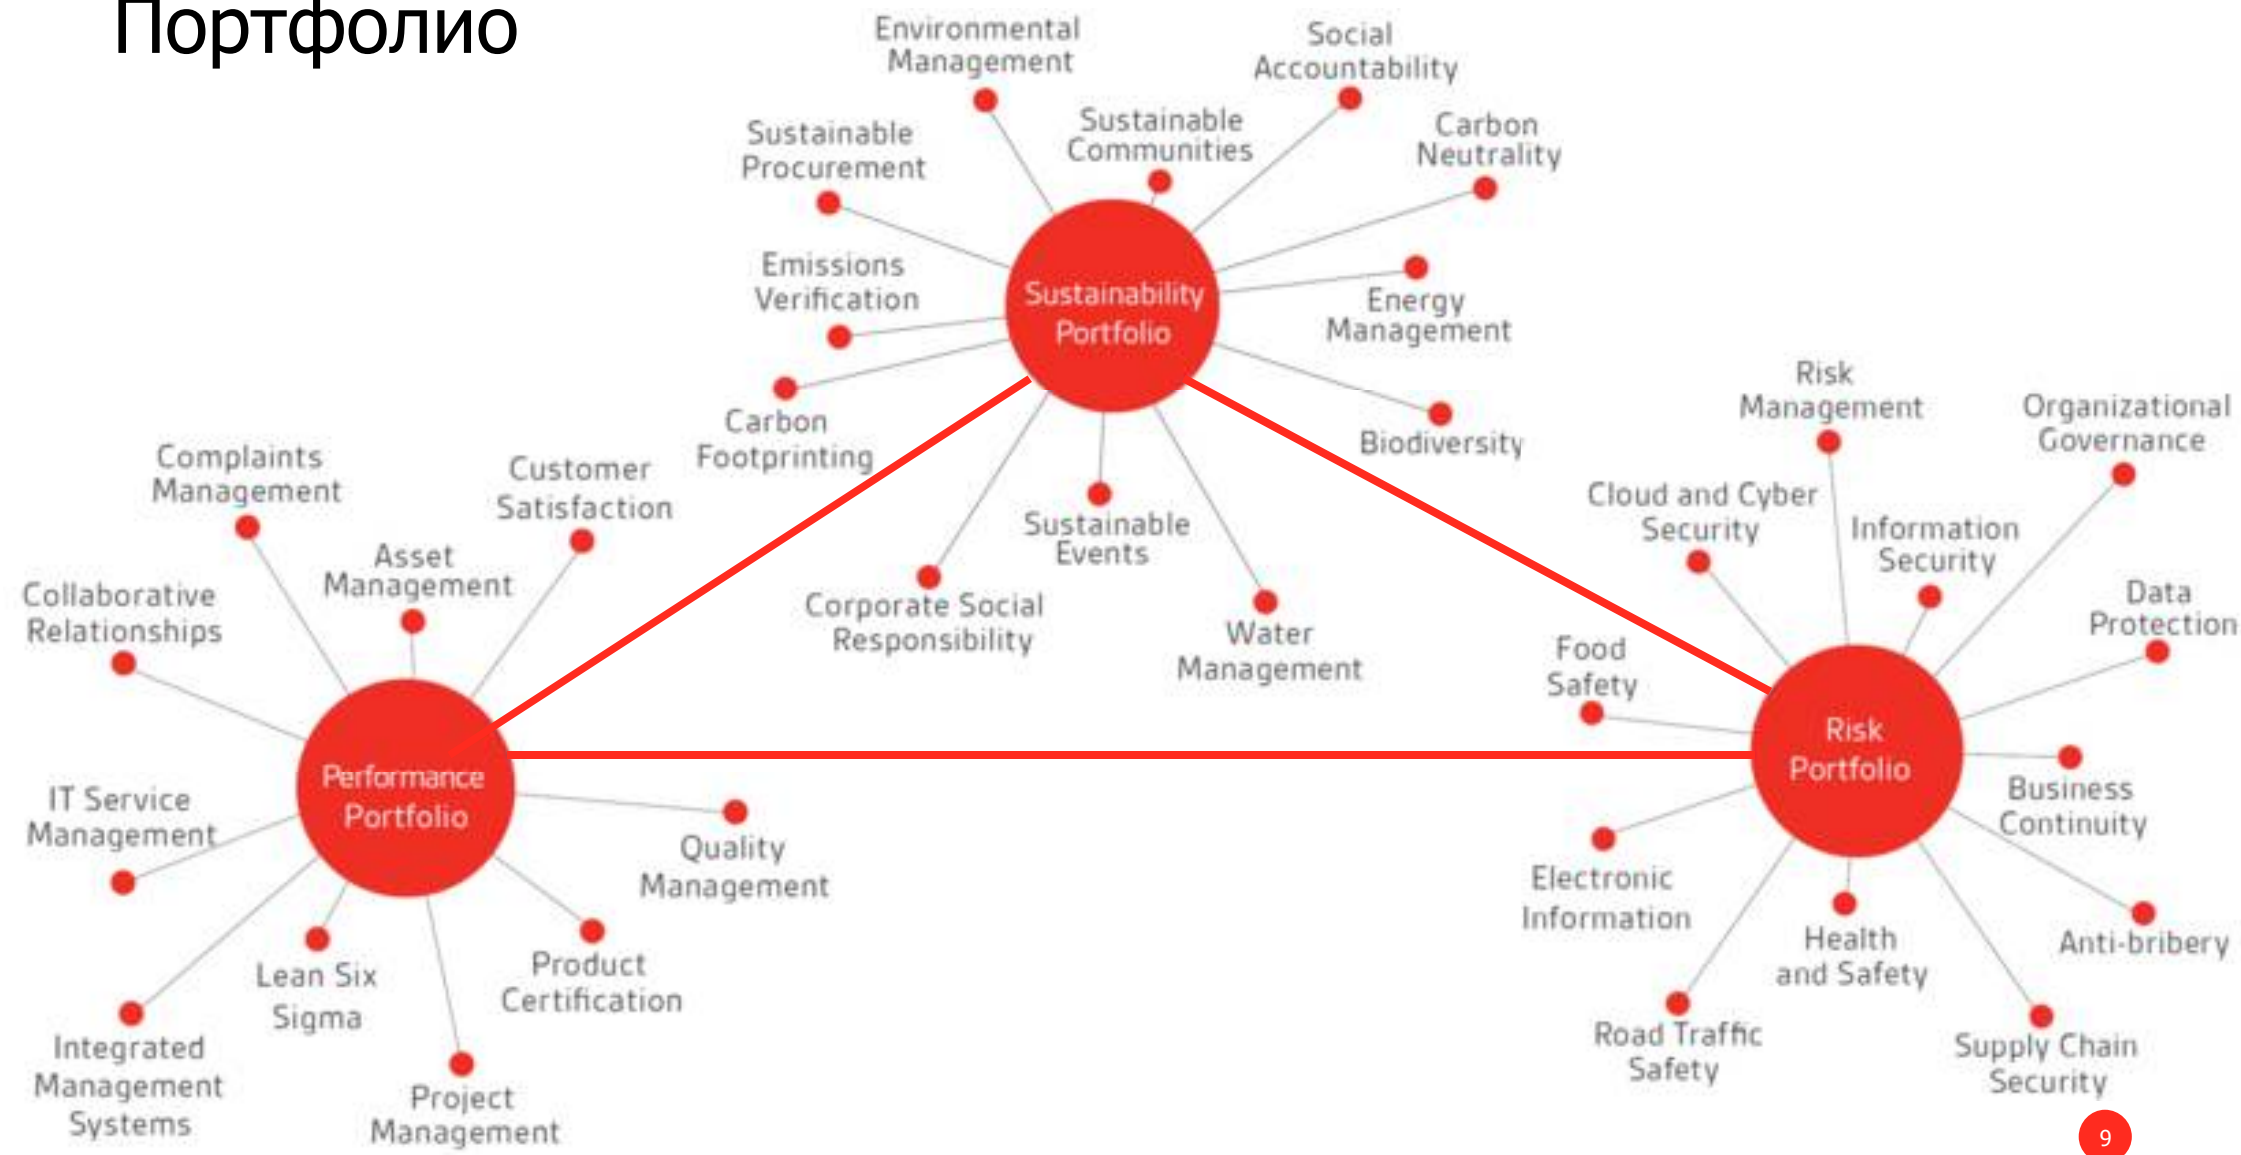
Портфолио

Environmental Management

Social Accountability

Sustainable Procurement

Sustainable Communities

Carbon Neutrality

Emissions Verification

Sustainability Portfolio

Energy Management

Carbon Footprinting

Biodiversity

Sustainable Events

Corporate Social Responsibility

Water Management

Complaints Management

Customer Satisfaction

Asset Management

Collaborative Relationships

Performance Portfolio

IT Service Management

Quality Management

Lean Six Sigma

Product Certification

Integrated Management Systems

Project Management

Risk Management

Organizational Governance

Cloud and Cyber Security

Information Security

Data Protection

Food Safety

Risk Portfolio

Business Continuity

Electronic Information

Health and Safety

Anti-bribery

Road Traffic Safety

Supply Chain Security

9